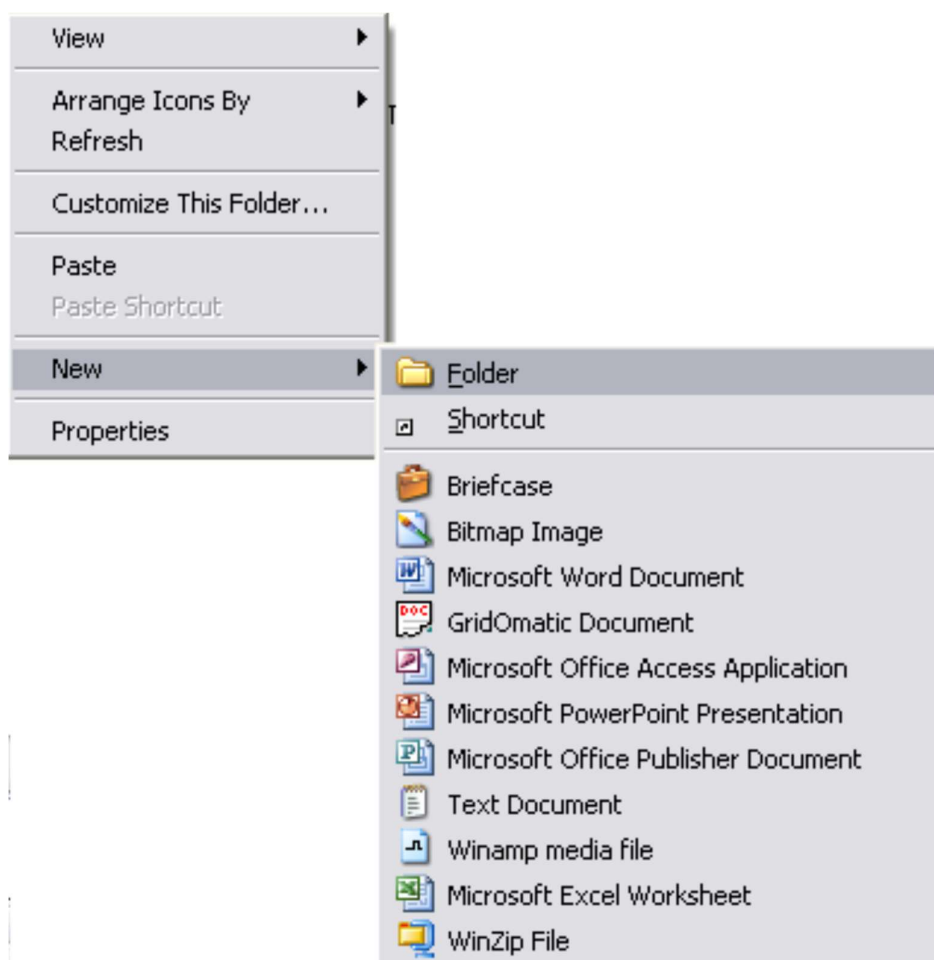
View

Arrange Icons By
Refresh

Customize This Folder...

Paste
Paste Shortcut

New

Properties

Folder

Shortcut

Briefcase
Bitmap Image
Microsoft Word Document
GridOmatic Document
Microsoft Office Access Application
Microsoft PowerPoint Presentation
Microsoft Office Publisher Document
Text Document
Winamp media file
Microsoft Excel Worksheet
WinZip File